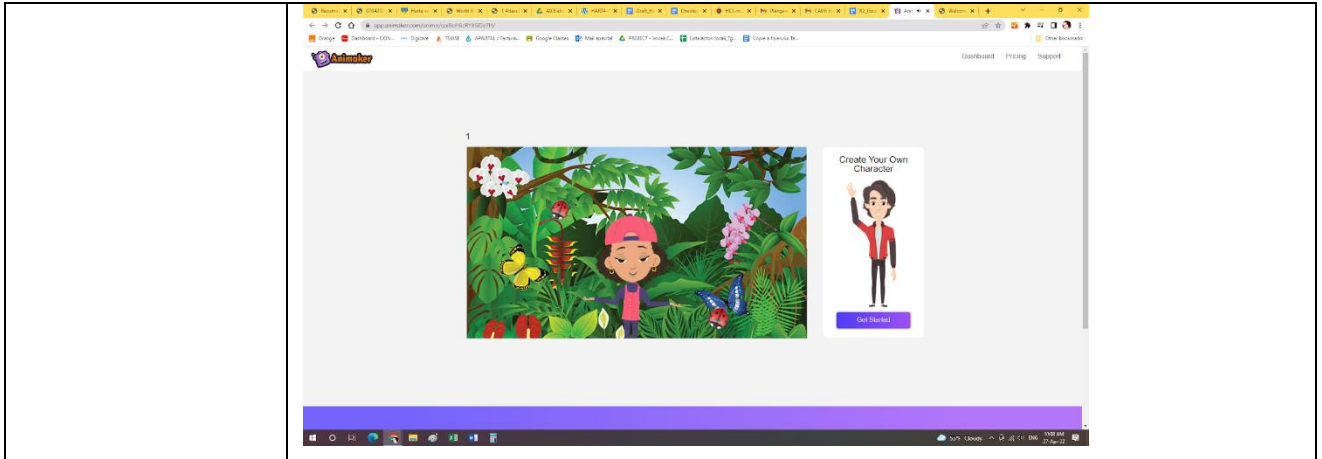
app.animaker.com

Orange · Dashboard – EDIN... · Digiclase · TSMB · ARNIETAL / Partaja... · Google Classes · Mail special · PROJECT – Voice C... · Carte actor local_?g... · Copie a Fișei de Te... · Other Bookmarks

Animaker

Dashboard Pricing Support

1

Create Your Own Character

Get Started

50°F Cloudy ENG 27-Apr-22